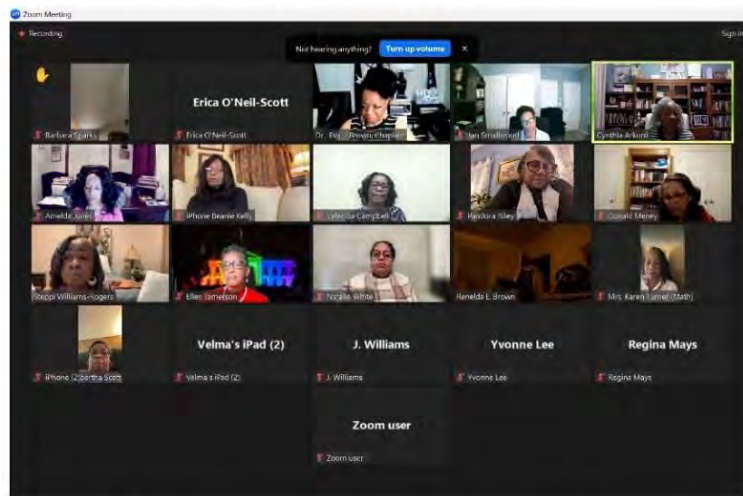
Zoom Meeting

Recording

Not hearing anything? Turn up volume

Sign in

Barbara Sparks

Erica O'Neil-Scott

Erica O'Neil-Scott

Dr. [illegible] Brown, chaplain

Jan Smallwood

Cynthia Arkord

Amelda Jones

iPhone Beanie Kelly

Valecia Campbell

Pandora Tilley

Donald Money

Steppi Williams-Rogers

Ellen Jameson

Natalie White

Renelda E. Brown

Mrs. Karen Turner (Math)

iPhone (2) Bertha Scott

Velma's iPad (2)

Velma's iPad (2)

J. Williams

J. Williams

Yvonne Lee

Yvonne Lee

Regina Mays

Regina Mays

Zoom user

Zoom user